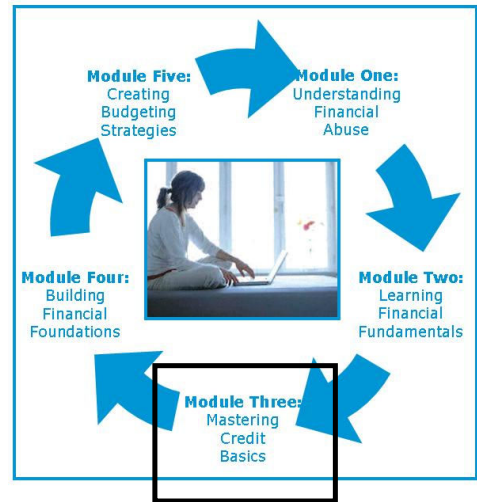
Module Five:
Creating Budgeting Strategies

Module One:
Understanding Financial Abuse

Module Four:
Building Financial Foundations

Module Two:
Learning Financial Fundamentals

Module Three:
Mastering Credit Basics